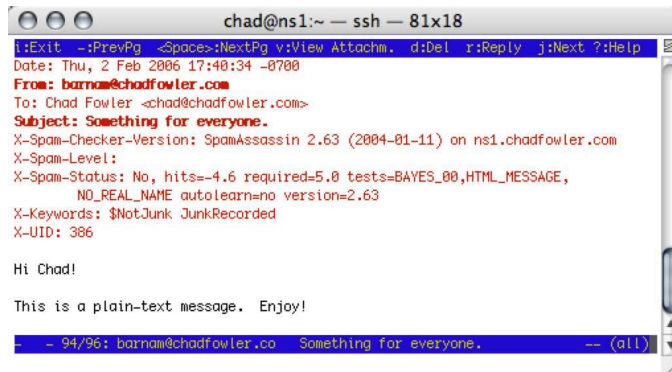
chad@ns1:~ — ssh — 81x18

i:Exit -:PrevPg <Space>:NextPg v:View Attachm. d:Del r:Reply j:Next ?:Help
Date: Thu, 2 Feb 2006 17:40:34 -0700
From: barnam@chadfowler.com
To: Chad Fowler <chad@chadfowler.com>
Subject: Something for everyone.
X-Spam-Checker-Version: SpamAssassin 2.63 (2004-01-11) on ns1.chadfowler.com
X-Spam-Level:
X-Spam-Status: No, hits=-4.6 required=5.0 tests=BAYES_00,HTML_MESSAGE,
NO_REAL_NAME autolearn=no version=2.63
X-Keywords: $NotJunk JunkRecorded
X-UID: 386

Hi Chad!

This is a plain-text message. Enjoy!

- - 94/96: barnam@chadfowler.co Something for everyone. -- (all)